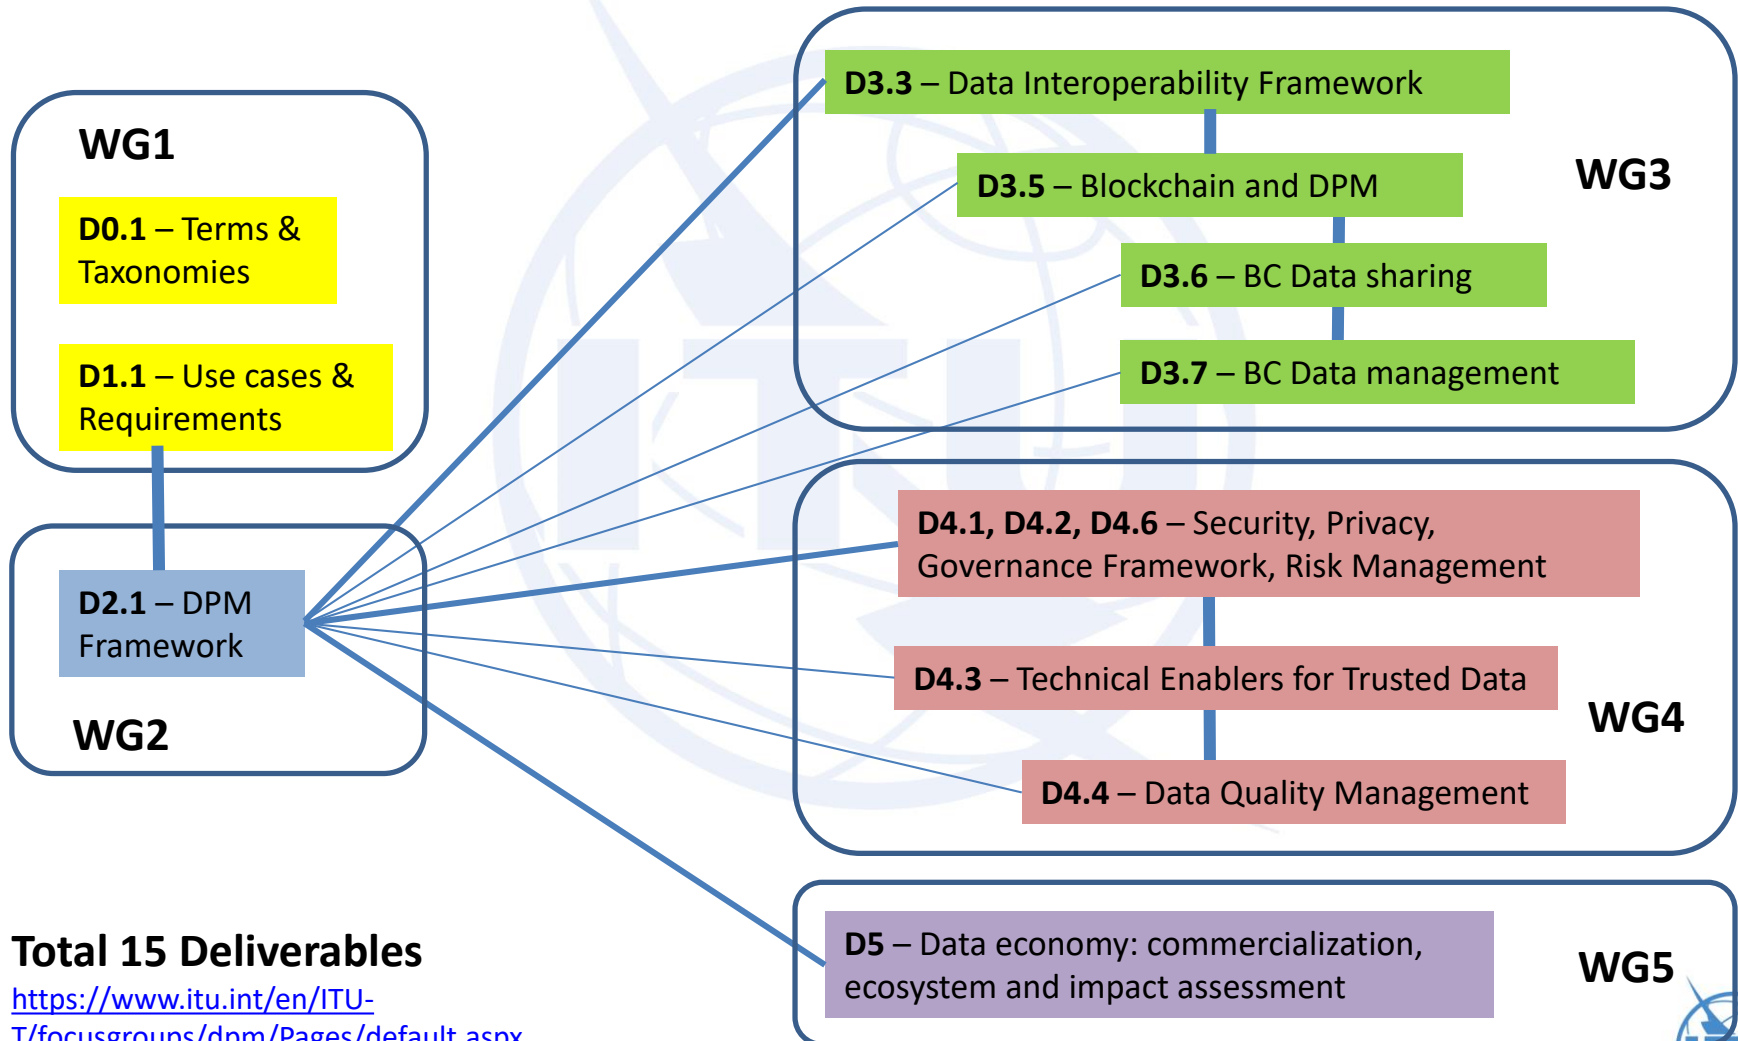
WG1

**D0.1** – Terms & Taxonomies

**D1.1** – Use cases & Requirements

**D2.1** – DPM Framework

WG2

**D3.3** – Data Interoperability Framework

**D3.5** – Blockchain and DPM

WG3

**D3.6** – BC Data sharing

**D3.7** – BC Data management

**D4.1, D4.2, D4.6** – Security, Privacy, Governance Framework, Risk Management

**D4.3** – Technical Enablers for Trusted Data

WG4

**D4.4** – Data Quality Management

**D5** – Data economy: commercialization, ecosystem and impact assessment

WG5

**Total 15 Deliverables**

https://www.itu.int/en/ITU-T/focusgroups/dpm/Pages/default.aspx